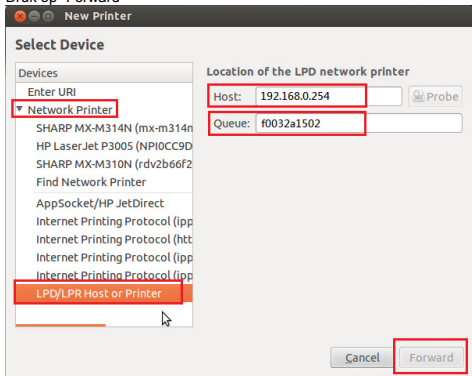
Druk op "Forward"

New Printer

Select Device

Devices
Enter URI
▼ Network Printer
SHARP MX-M314N (mx-m314n
HP LaserJet P3005 (NPI0CC9D
SHARP MX-M310N (rdv2b66f2
Find Network Printer
AppSocket/HP JetDirect
Internet Printing Protocol (ipp
Internet Printing Protocol (htt
Internet Printing Protocol (ipp
Internet Printing Protocol (ipp
LPD/LPR Host or Printer

Location of the LPD network printer
Host: 192.168.0.254
Probe
Queue: f0032a1502

Cancel
Forward